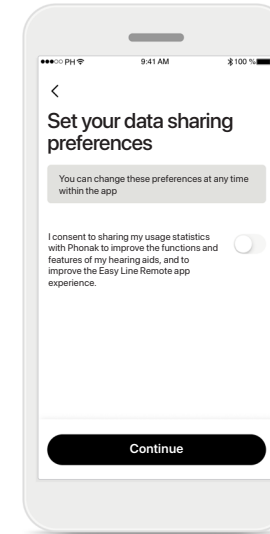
●●●○○ PH 9:41 AM 100 %

<

Set your data sharing preferences

You can change these preferences at any time within the app

I consent to sharing my usage statistics with Phonak to improve the functions and features of my hearing aids, and to improve the Easy Line Remote app experience.

Continue